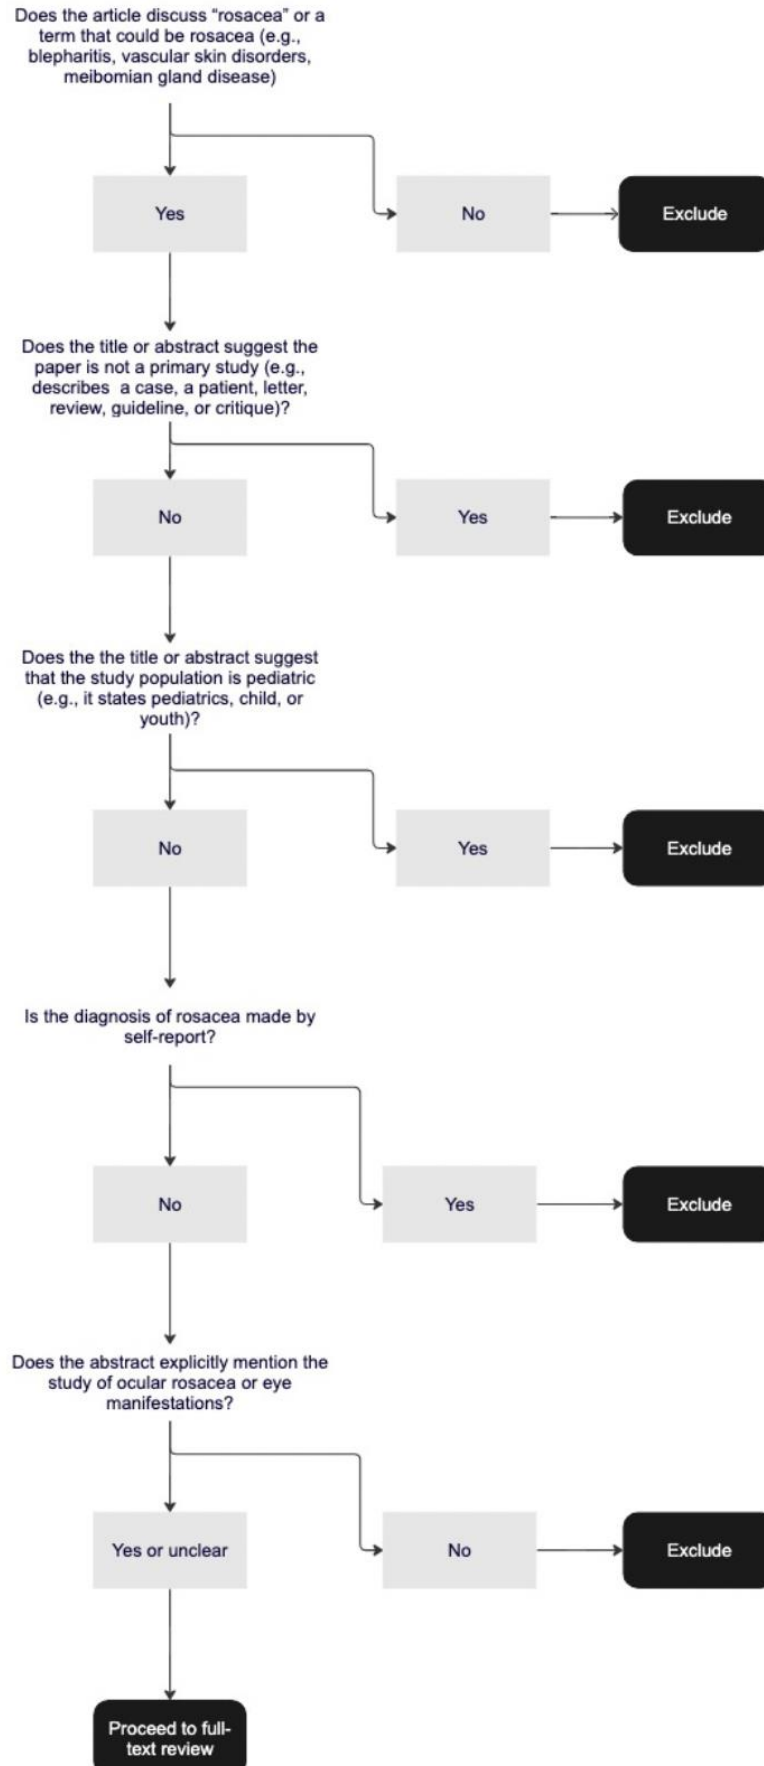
Does the article discuss "rosacea" or a term that could be rosacea (e.g., blepharitis, vascular skin disorders, meibomian gland disease)

Yes

No

Exclude

Does the title or abstract suggest the paper is not a primary study (e.g., describes a case, a patient, letter, review, guideline, or critique)?

No

Yes

Exclude

Does the the title or abstract suggest that the study population is pediatric (e.g., it states pediatrics, child, or youth)?

No

Yes

Exclude

Is the diagnosis of rosacea made by self-report?

No

Yes

Exclude

Does the abstract explicitly mention the study of ocular rosacea or eye manifestations?

Yes or unclear

No

Exclude

Proceed to full-text review